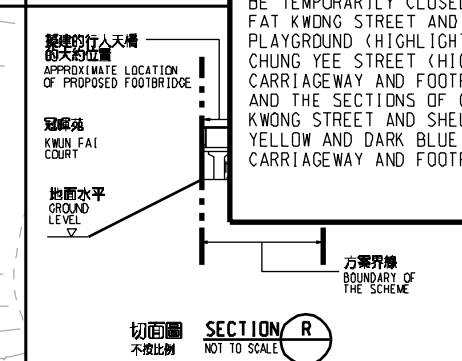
擬建的行人天橋的大約位置
APPROXIMATE LOCATION OF PROPOSED FOOTBRIDGE

冠暉苑
KWUN FAI COURT

地面水平
GROUND LEVEL

BE TEMPORARILY CLOSED
FAT KWONG STREET AND
PLAYGROUND (HIGHLIGHT
CHUNG YEE STREET (HI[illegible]
CARRIAGEWAY AND FOOTP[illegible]
AND THE SECTIONS OF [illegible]
KWONG STREET AND SHE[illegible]
YELLOW AND DARK BLUE
CARRIAGEWAY AND FOOTP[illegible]

方案界線
BOUNDARY OF THE SCHEME

切面圖
不按比例
SECTION
NOT TO SCALE
R